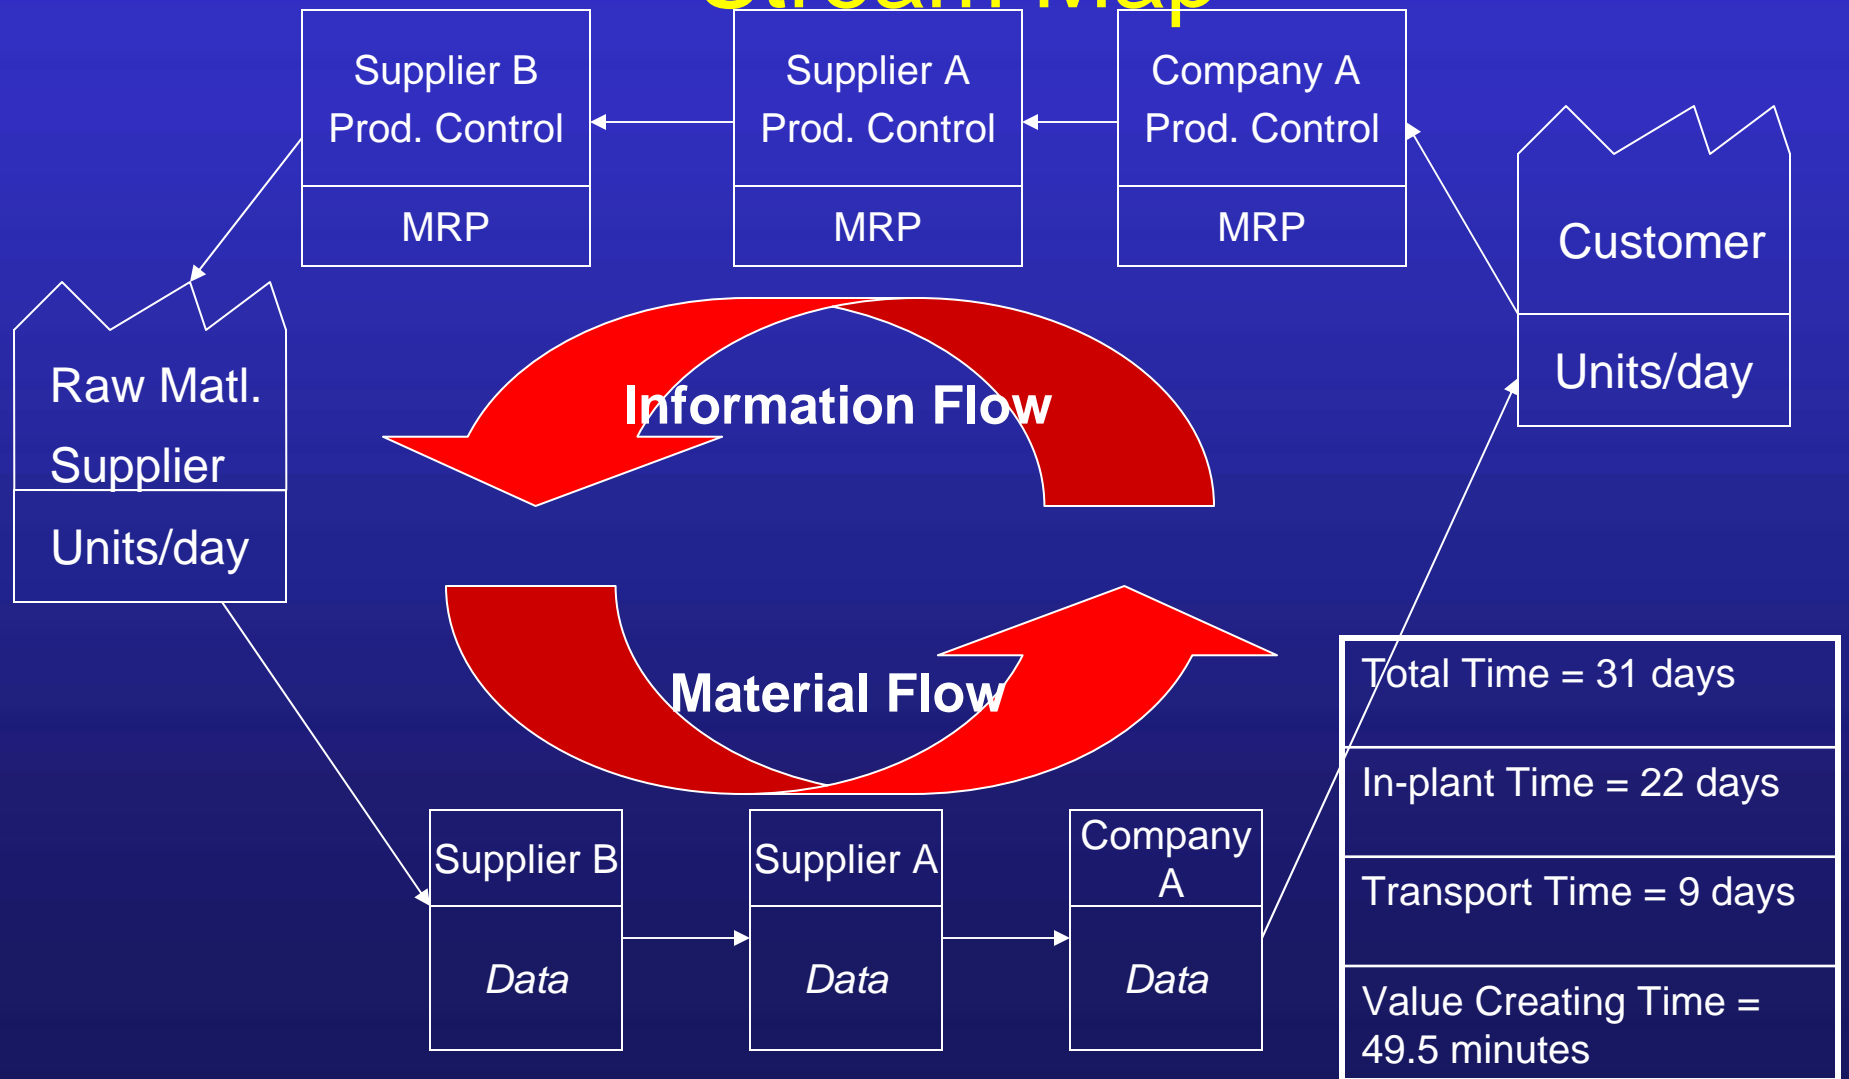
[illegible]

Supplier B Prod. Control

MRP

Supplier A Prod. Control

MRP

Company A Prod. Control

MRP

Customer

Units/day

Raw Matl. Supplier

Units/day

Information Flow

Material Flow

Supplier B

Data

Supplier A

Data

Company A

Data

| Total Time = 31 days |
|---|
| In-plant Time = 22 days |
| Transport Time = 9 days |
| Value Creating Time = 49.5 minutes |